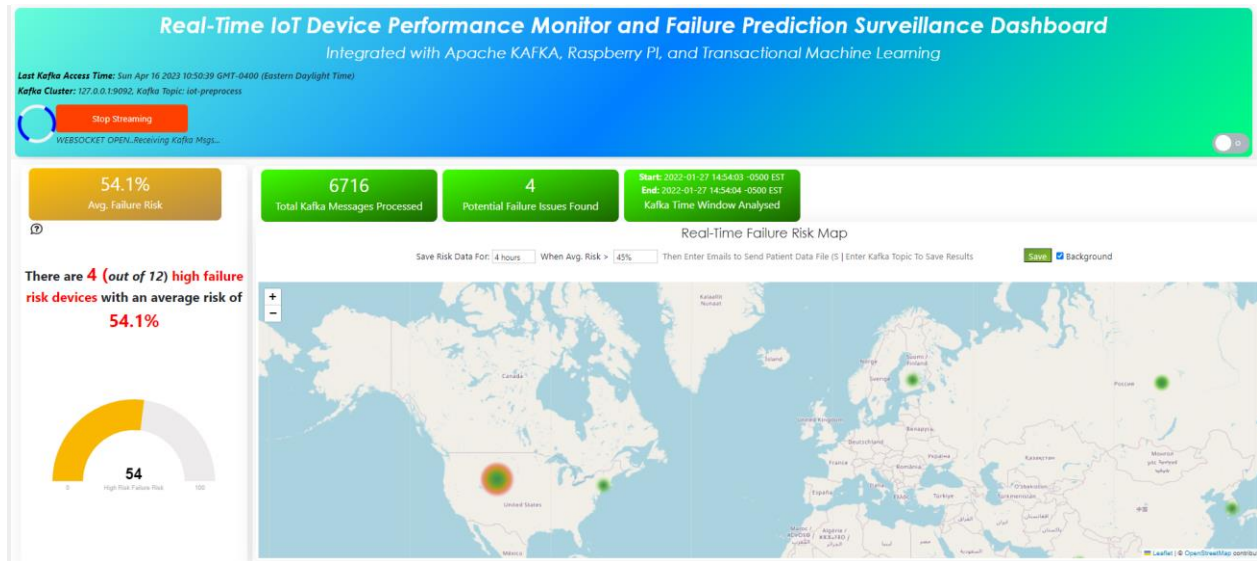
Real-Time IoT Device Performance Monitor and Failure Prediction Surveillance Dashboard

Integrated with Apache KAFKA, Raspberry PI, and Transactional Machine Learning

Last Kafka Access Time: Sun Apr 16 2023 10:50:39 GMT-0400 (Eastern Daylight Time)

Kafka Cluster: 127.0.0.1:9092, Kafka Topic: iot-preprocess

Stop Streaming

WEBSOCKET OPEN..Receiving Kafka Msgs...

54.1%
Avg. Failure Risk

There are 4 (out of 12) high failure risk devices with an average risk of 54.1%

54
0 High Risk Failure Risk 100

6716
Total Kafka Messages Processed

4
Potential Failure Issues Found

Start: 2022-01-27 14:54:03 -0500 EST
End: 2022-01-27 14:54:04 -0500 EST
Kafka Time Window Analysed

Real-Time Failure Risk Map

Save Risk Data For: 4 hours When Avg. Risk > 45% Then Enter Emails to Send Patient Data File (S | Enter Kafka Topic To Save Results Save Background

+
−

Kalaallit Nunaat
Ísland
Canada
United States
México
Suomi Finland
Sverige
United Kingdom
Deutschland
France
España
Беларусь
România
Türkiye
Россия
Қазақстан
Монгол
Maroc ⵍⵎⵖⵔⵉⴱ المغرب
Algérie / ⵍⵣⵣⴰⵢⴻⵔ الجزائر

Leaflet | © OpenStreetMap contrib